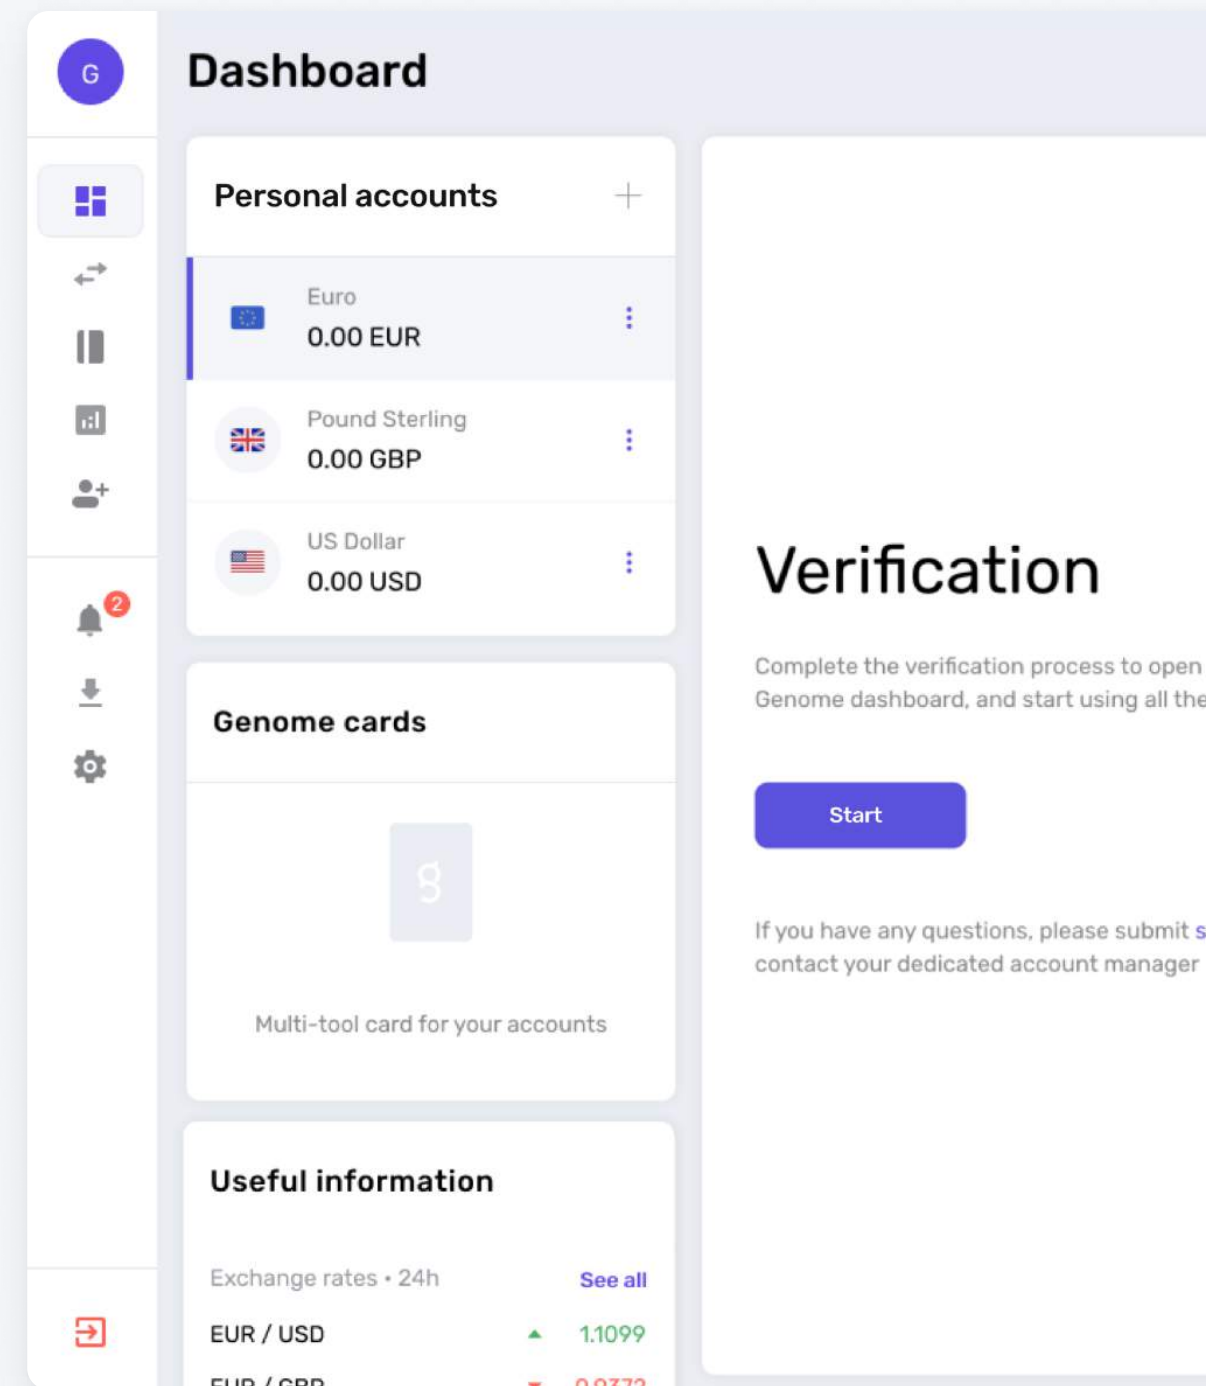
G

Dashboard

2

Personal accounts +

Euro
0.00 EUR

Pound Sterling
0.00 GBP

US Dollar
0.00 USD

Genome cards

g

Multi-tool card for your accounts

Useful information

Exchange rates • 24h See all

EUR / USD 1.1099

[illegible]

Verification

Complete the verification process to open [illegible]
Genome dashboard, and start using all the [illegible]

Start

If you have any questions, please submit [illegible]
contact your dedicated account manager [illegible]